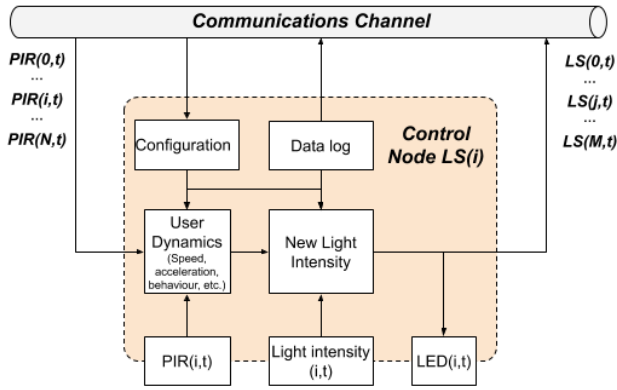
Communications Channel

PIR(0,t)
...
PIR(i,t)
...
PIR(N,t)

LS(0,t)
...
LS(j,t)
...
LS(M,t)

Control Node LS(i)

Configuration

Data log

User Dynamics (Speed, acceleration, behaviour, etc.)

New Light Intensity

PIR(i,t)

Light intensity (i,t)

LED(i,t)